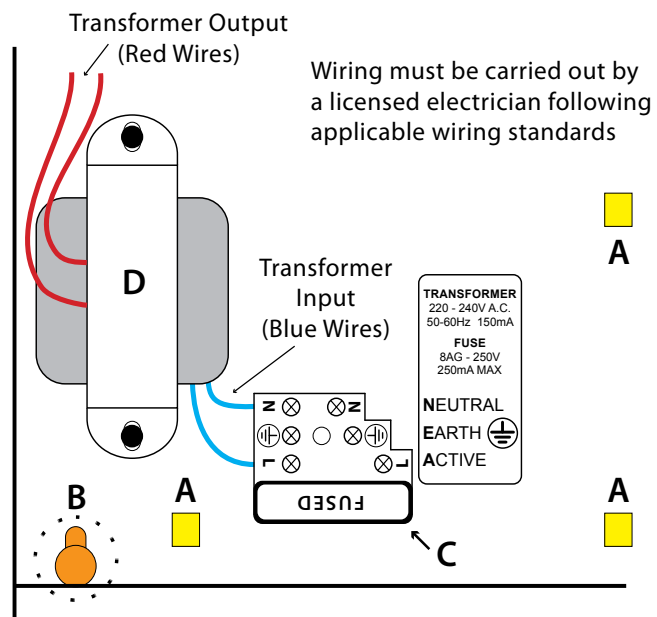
Transformer Output
(Red Wires)

Wiring must be carried out by a licensed electrician following applicable wiring standards

A

D

Transformer Input
(Blue Wires)

TRANSFORMER
220 - 240V A.C.
50-60Hz 150mA

FUSE
8AG - 250V
250mA MAX

NEUTRAL
EARTH
ACTIVE

N
N
L
L

FUSED

B

A

A

C